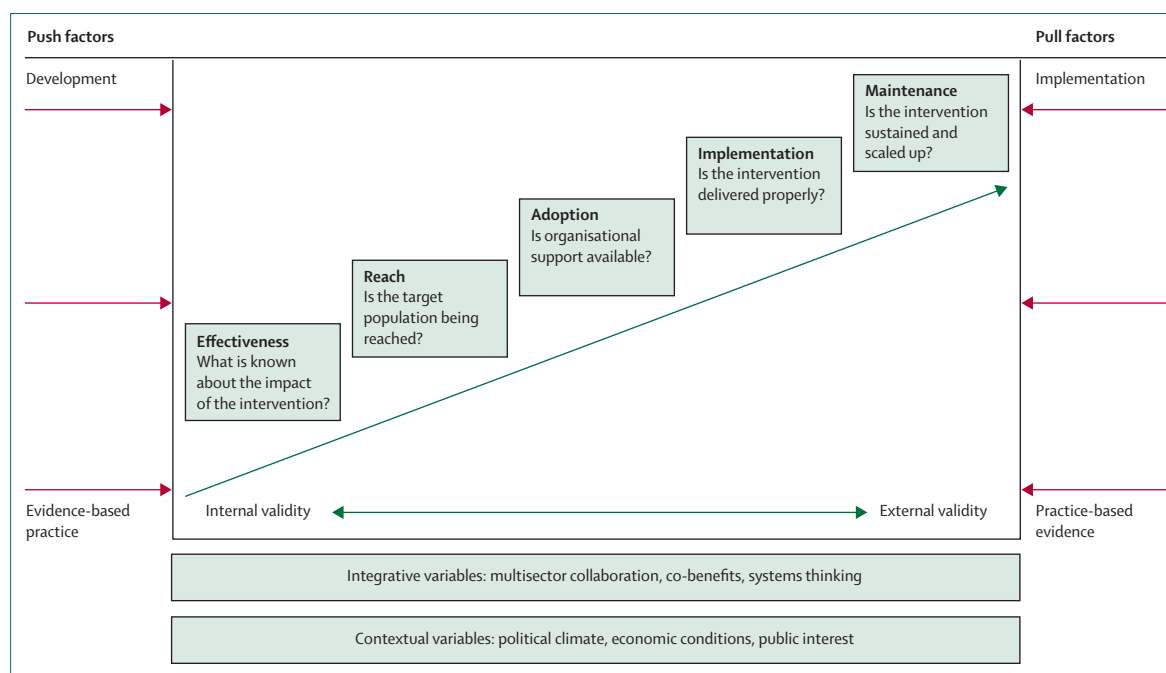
Push factors

Pull factors

Development

Implementation

Maintenance
Is the intervention sustained and scaled up?

Implementation
Is the intervention delivered properly?

Adoption
Is organisational support available?

Reach
Is the target population being reached?

Effectiveness
What is known about the impact of the intervention?

Evidence-based practice

Internal validity

External validity

Practice-based evidence

Integrative variables: multisector collaboration, co-benefits, systems thinking

Contextual variables: political climate, economic conditions, public interest